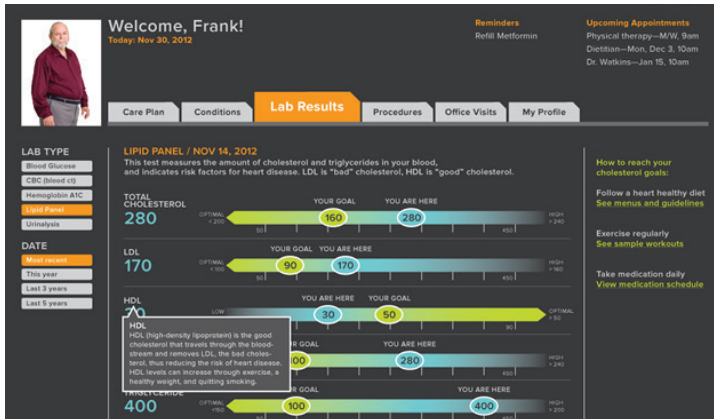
Welcome, Frank!
Today: Nov 30, 2012

Reminders
Refill Metformin

Upcoming Appointments
Physical therapy—M/W, 9am
Dietitian—Mon, Dec 3, 10am
Dr. Watkins—Jan 15, 10am

Care Plan | Conditions | Lab Results | Procedures | Office Visits | My Profile

LAB TYPE
Blood Glucose
CBC (blood ct)
Hemoglobin A1C
Lipid Panel
Urinalysis

DATE
Most recent
This year
Last 3 years
Last 5 years

LIPID PANEL / NOV 14, 2012
This test measures the amount of cholesterol and triglycerides in your blood, and indicates risk factors for heart disease. LDL is "bad" cholesterol, HDL is "good" cholesterol.

TOTAL CHOLESTEROL
280
OPTIMAL < 200
YOUR GOAL 160
YOU ARE HERE 280
50
450
HIGH > 240

LDL
170
OPTIMAL < 100
YOUR GOAL 90
YOU ARE HERE 170
50
450
HIGH > 160

HDL
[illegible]
LOW
YOU ARE HERE 30
YOUR GOAL 50
90
OPTIMAL > 50

HDL
HDL (high-density lipoprotein) is the good cholesterol that travels through the bloodstream and removes LDL, the bad cholesterol, thus reducing the risk of heart disease. HDL levels can increase through exercise, a healthy weight, and quitting smoking.

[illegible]00
YOUR GOAL
YOU ARE HERE 280

TRIGLYCERIDE
400
OPTIMAL <150
YOUR GOAL 100
YOU ARE HERE 400
HIGH > 200

How to reach your cholesterol goals:
Follow a heart healthy diet
See menus and guidelines
Exercise regularly
See sample workouts
Take medication daily
View medication schedule